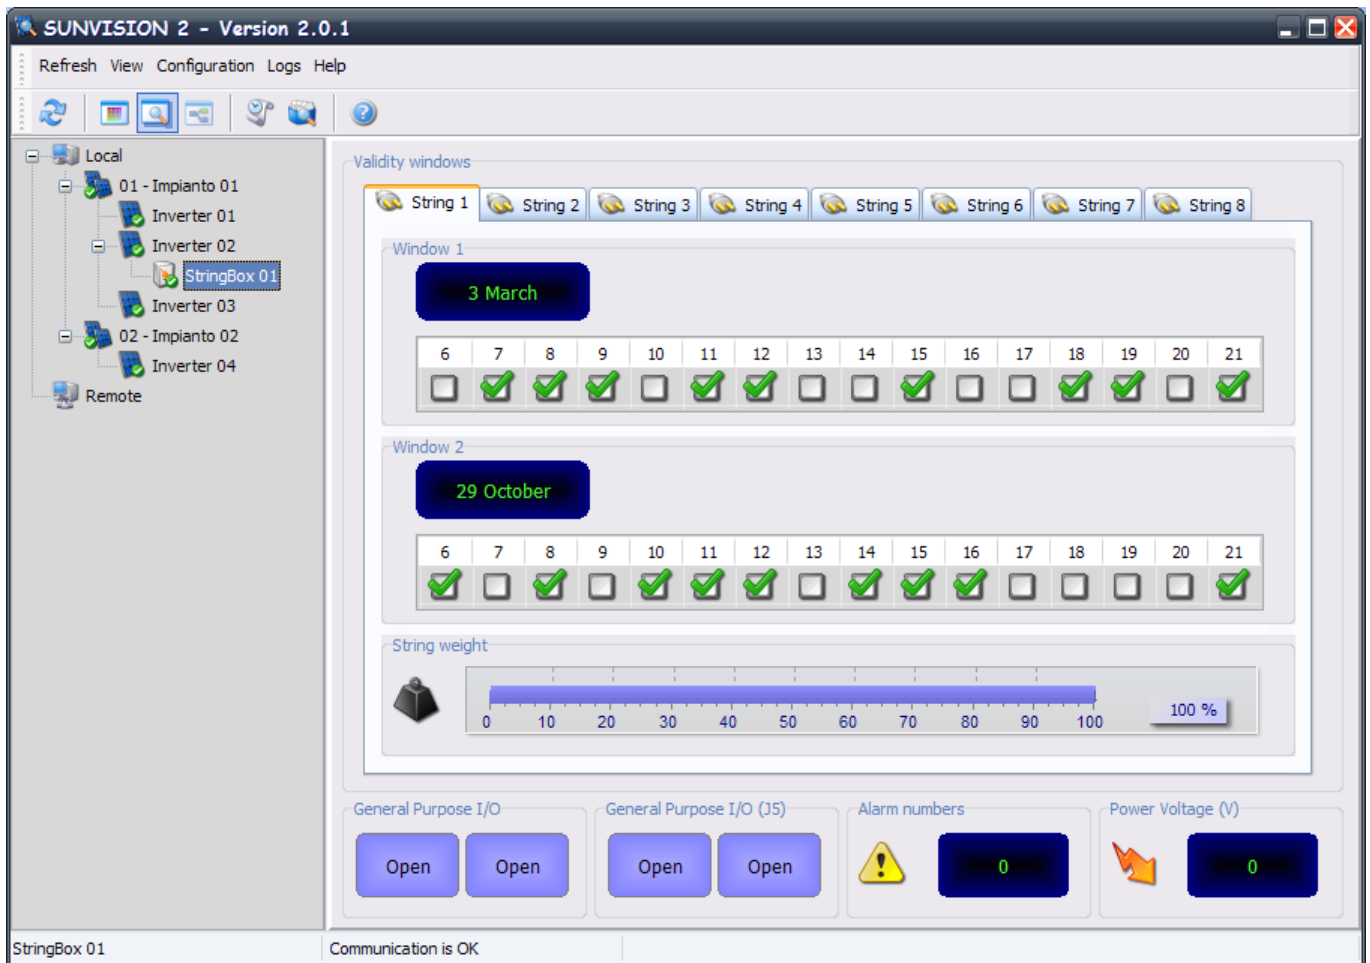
SUNVISION 2 - Version 2.0.1

Refresh View Configuration Logs Help

Local
01 - Impianto 01
Inverter 01
Inverter 02
StringBox 01
Inverter 03
02 - Impianto 02
Inverter 04
Remote

Validity windows

String 1 String 2 String 3 String 4 String 5 String 6 String 7 String 8

Window 1

3 March

| 6 | 7 | 8 | 9 | 10 | 11 | 12 | 13 | 14 | 15 | 16 | 17 | 18 | 19 | 20 | 21 |
|---|---|---|---|---|---|---|---|---|---|---|---|---|---|---|---|

Window 2

29 October

| 6 | 7 | 8 | 9 | 10 | 11 | 12 | 13 | 14 | 15 | 16 | 17 | 18 | 19 | 20 | 21 |
|---|---|---|---|---|---|---|---|---|---|---|---|---|---|---|---|

String weight

0 10 20 30 40 50 60 70 80 90 100

100 %

General Purpose I/O
Open Open

General Purpose I/O (J5)
Open Open

Alarm numbers
0

Power Voltage (V)
0

StringBox 01
Communication is OK